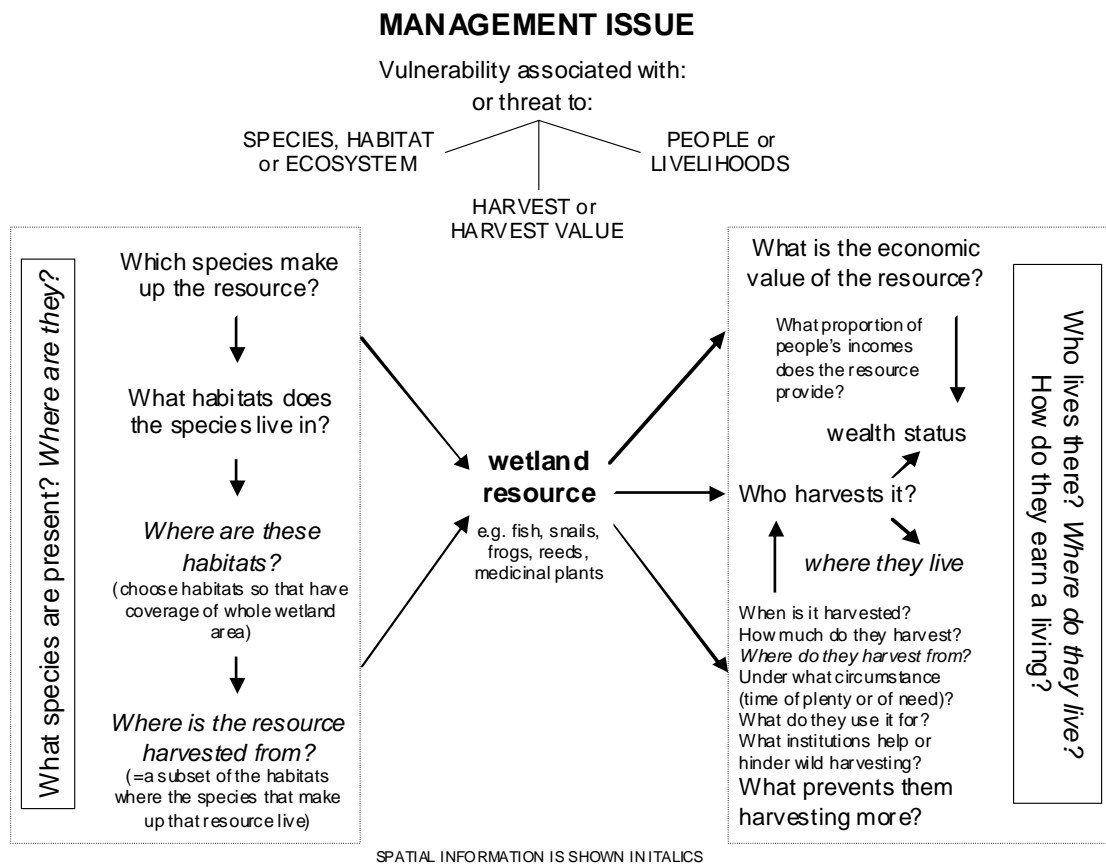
MANAGEMENT ISSUE

Vulnerability associated with:
or threat to:

SPECIES, HABITAT or ECOSYSTEM

HARVEST or HARVEST VALUE

PEOPLE or LIVELIHOODS

What species are present? *Where are they?*

Which species make up the resource?

What habitats does the species live in?

*Where are these habitats?*
(choose habitats so that have coverage of whole wetland area)

*Where is the resource harvested from?*
(=a subset of the habitats where the species that make up that resource live)

**wetland resource**
e.g. fish, snails, frogs, reeds, medicinal plants

What is the economic value of the resource?

What proportion of people's incomes does the resource provide?

wealth status

Who harvests it?

*where they live*

When is it harvested?
How much do they harvest?
*Where do they harvest from?*
Under what circumstance (time of plenty or of need)?
What do they use it for?
What institutions help or hinder wild harvesting?
What prevents them harvesting more?

Who lives there? *Where do they live?*
How do they earn a living?

SPATIAL INFORMATION IS SHOWN IN ITALICS